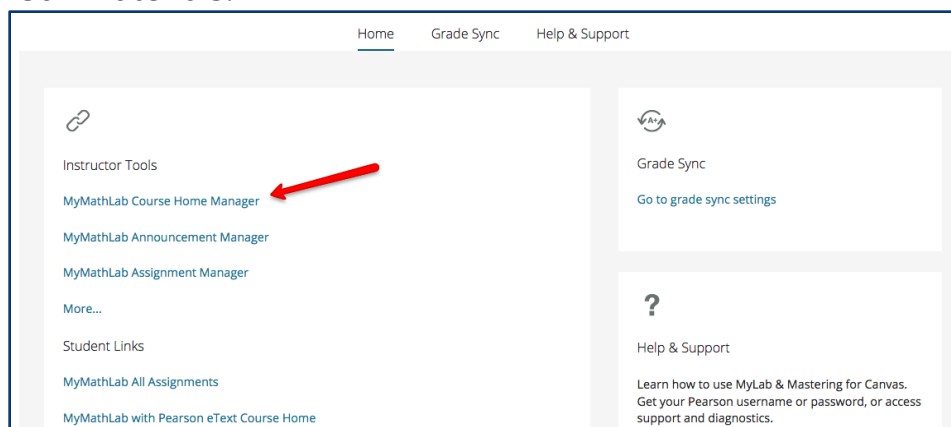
Home

Grade Sync

Help & Support

Instructor Tools

MyMathLab Course Home Manager

MyMathLab Announcement Manager

MyMathLab Assignment Manager

More...

Student Links

MyMathLab All Assignments

MyMathLab with Pearson eText Course Home

A+

Grade Sync

Go to grade sync settings

?

Help & Support

Learn how to use MyLab & Mastering for Canvas. Get your Pearson username or password, or access support and diagnostics.